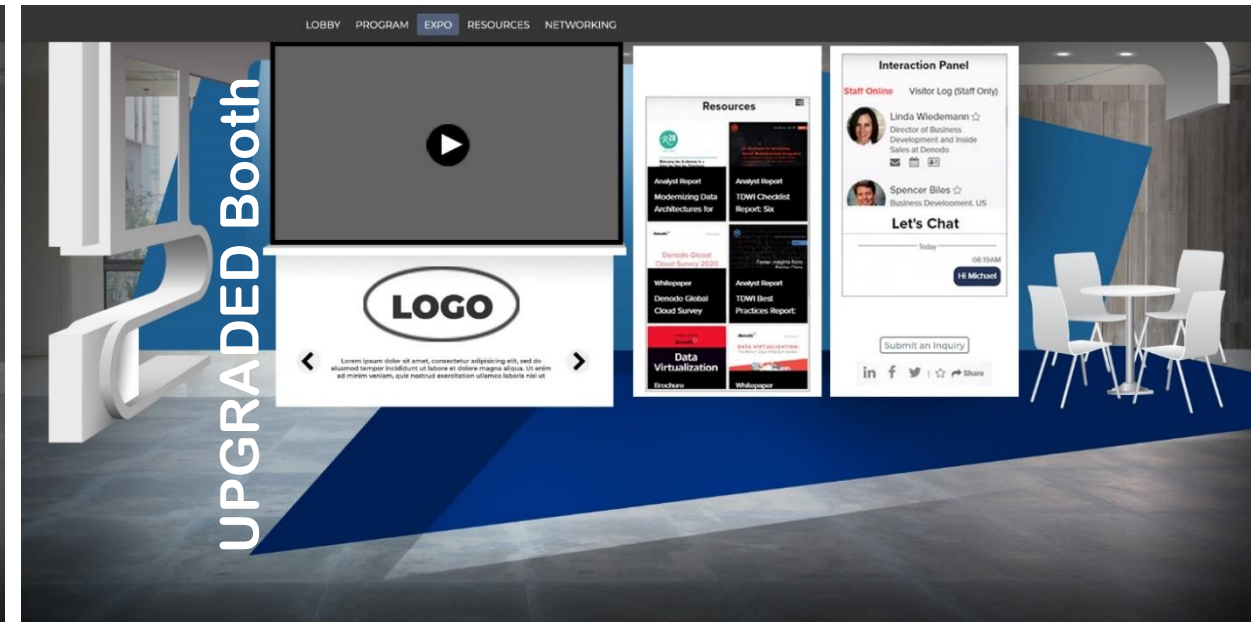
LOBBY PROGRAM EXPO RESOURCES NETWORKING

UPGRADED Booth

LOGO

Lorem ipsum dolor sit amet, consectetur adipisicing elit, sed do eiusmod tempor incididunt ut labore et dolore magna aliqua. Ut enim ad minim veniam, quis nostrud exercitation ullamco laboris nisi ut

Resources

Analyst Report
Modernizing Data Architectures for

Analyst Report
TDWI Checklist Report: Six

Denodo Global Cloud Survey 2020

Whitepaper
Denodo Global Cloud Survey

Analyst Report
TDWI Best Practices Report:

Data Virtualization
Brochure

DATA VIRTUALIZATION:
Whitepaper

Interaction Panel

Staff Online Visitor Log (Staff Only)

Linda Wiedemann ☆
Director of Business Development and Inside Sales at Denodo

Spencer Biles ☆
Business Development, US

Let's Chat

Today

08:19AM

Hi Michael

Submit an Inquiry

in f ☆ Share